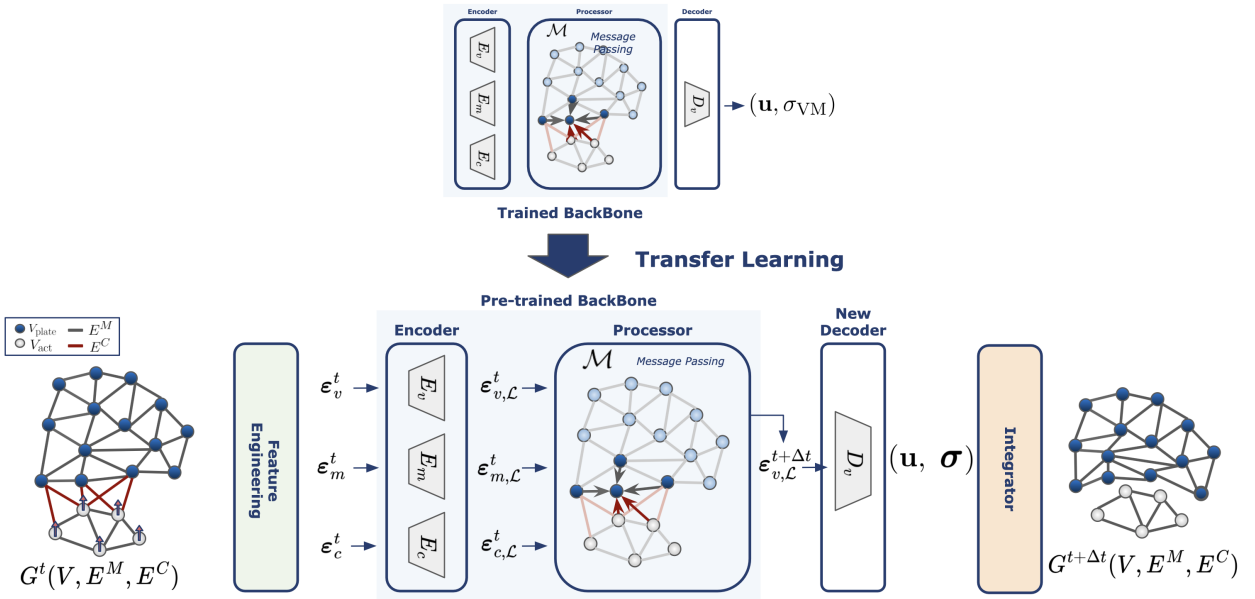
Encoder

Processor

Decoder

$\mathcal{M}$

Message Passing

$E_v$

$E_m$

$E_c$

$D_v$

$(\mathbf{u}, \sigma_{\mathrm{VM}})$

Trained BackBone

Transfer Learning

Pre-trained BackBone

$V_{\mathrm{plate}}$ $E^M$

$V_{\mathrm{act}}$ $E^C$

$G^t(V, E^M, E^C)$

Feature Engineering

$\boldsymbol{\varepsilon}_v^t$

$\boldsymbol{\varepsilon}_m^t$

$\boldsymbol{\varepsilon}_c^t$

Encoder

$E_v$

$E_m$

$E_c$

$\boldsymbol{\varepsilon}_{v,\mathcal{L}}^t$

$\boldsymbol{\varepsilon}_{m,\mathcal{L}}^t$

$\boldsymbol{\varepsilon}_{c,\mathcal{L}}^t$

Processor

$\mathcal{M}$

Message Passing

$\boldsymbol{\varepsilon}_{v,\mathcal{L}}^{t+\Delta t}$

New Decoder

$D_v$

$(\mathbf{u}, \boldsymbol{\sigma})$

Integrator

$G^{t+\Delta t}(V, E^M, E^C)$